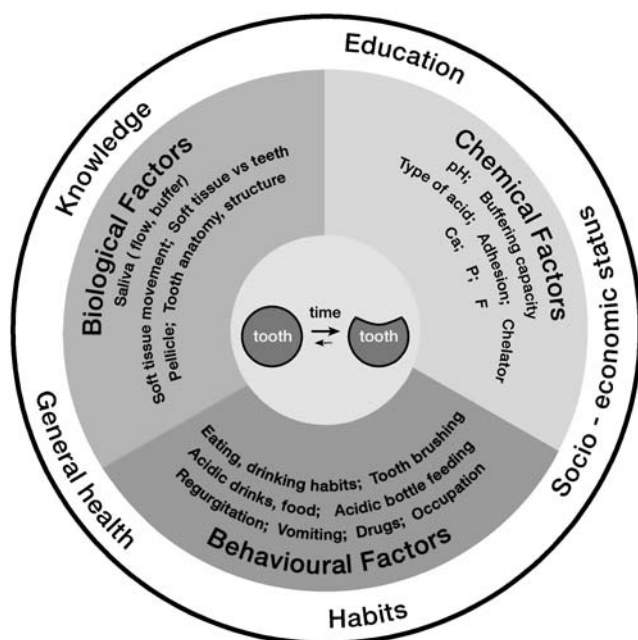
Education

Socio - economic status

Habits

General health

Knowledge

Biological Factors
Saliva ( flow, buffer)
Soft tissue movement; Soft tissue vs teeth
Pellicle; Tooth anatomy, structure

Chemical Factors
pH; Buffering capacity
Type of acid; Adhesion; Chelator
Ca; P; F

tooth
time
tooth

Eating, drinking habits; Tooth brushing
Acidic drinks, food; Acidic bottle feeding
Regurgitation; Vomiting; Drugs; Occupation
Behavioural Factors